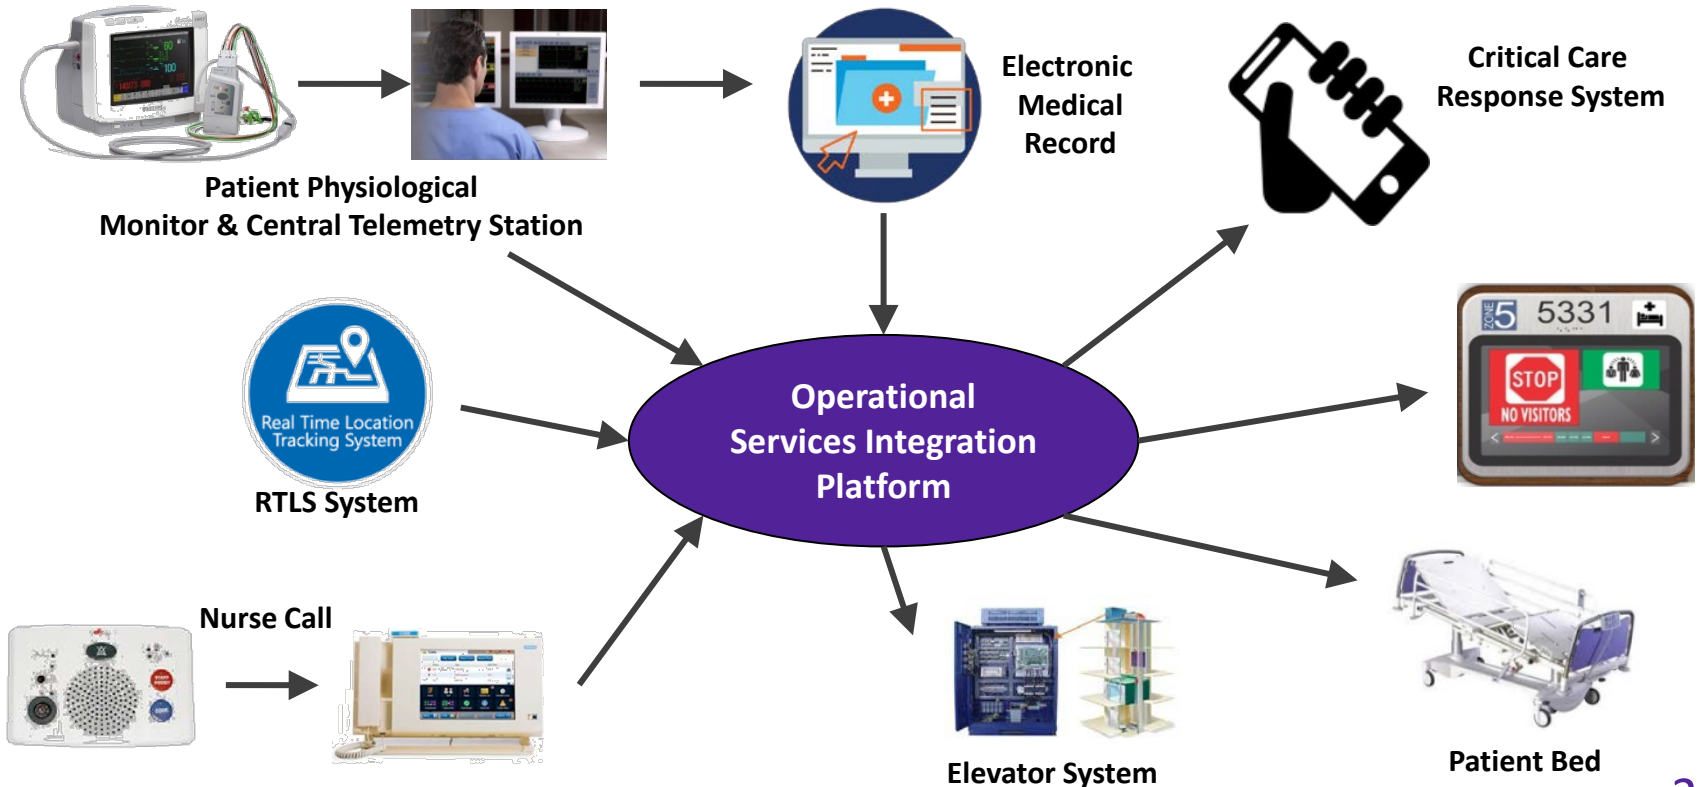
Patient Physiological Monitor & Central Telemetry Station

Electronic Medical Record

Critical Care Response System

Real Time Location Tracking System

RTLS System

Operational Services Integration Platform

ZONE 5 5331

STOP

NO VISITORS

Nurse Call

Elevator System

Patient Bed